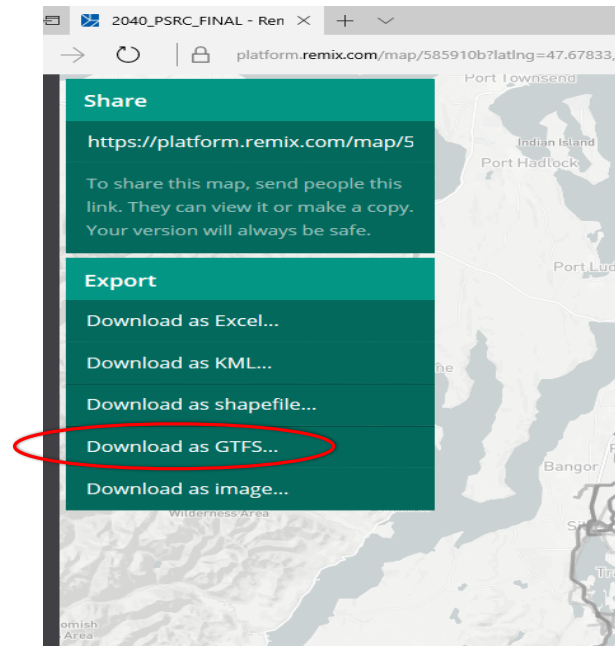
2040_PSRC_FINAL - Ren

platform.remix.com/map/585910b?latlng=47.67833,

Port Townsend

Indian Island

Port Hadlock

Port Lud

Bangor

Wilderness Area

omish

Share

https://platform.remix.com/map/5

To share this map, send people this link. They can view it or make a copy. Your version will always be safe.

Export

Download as Excel...

Download as KML...

Download as shapefile...

Download as GTFS...

Download as image...